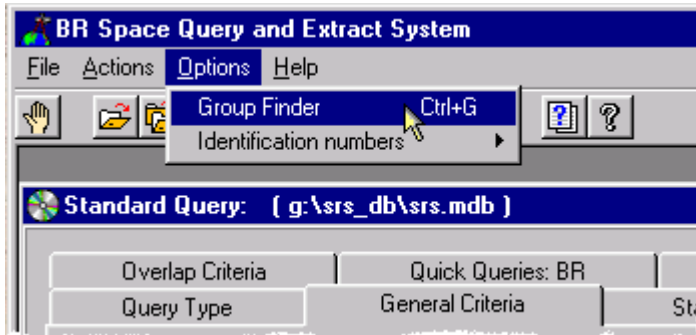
BR Space Query and Extract System

File Actions Options Help

Group Finder Ctrl+G
Identification numbers

Standard Query: ( g:\srs_db\srs.mdb )

Overlap Criteria
Quick Queries: BR
Query Type
General Criteria
St